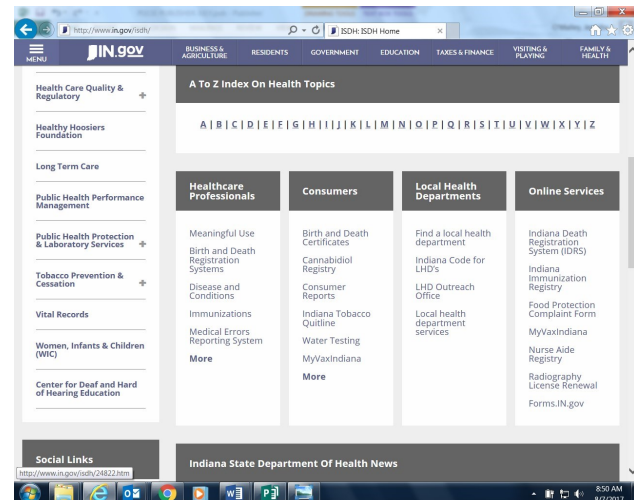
http://www.in.gov/isdh/

ISDH: ISDH Home

MENU

IN.gov

BUSINESS & AGRICULTURE

RESIDENTS

GOVERNMENT

EDUCATION

TAXES & FINANCE

VISITING & PLAYING

FAMILY & HEALTH

Health Care Quality & Regulatory

Healthy Hoosiers Foundation

Long Term Care

Public Health Performance Management

Public Health Protection & Laboratory Services

Tobacco Prevention & Cessation

Vital Records

Women, Infants & Children (WIC)

Center for Deaf and Hard of Hearing Education

A To Z Index On Health Topics

A | B | C | D | E | F | G | H | I | J | K | L | M | N | O | P | Q | R | S | T | U | V | W | X | Y | Z

Healthcare Professionals

Meaningful Use

Birth and Death Registration Systems

Disease and Conditions

Immunizations

Medical Errors Reporting System

More

Consumers

Birth and Death Certificates

Cannabidiol Registry

Consumer Reports

Indiana Tobacco Quitline

Water Testing

MyVaxIndiana

More

Local Health Departments

Find a local health department

Indiana Code for LHD's

LHD Outreach Office

Local health department services

Online Services

Indiana Death Registration System (IDRS)

Indiana Immunization Registry

Food Protection Complaint Form

MyVaxIndiana

Nurse Aide Registry

Radiography License Renewal

Forms.IN.gov

Social Links

http://www.in.gov/isdh/24822.htm

Indiana State Department Of Health News

8:50 AM
8/7/2017